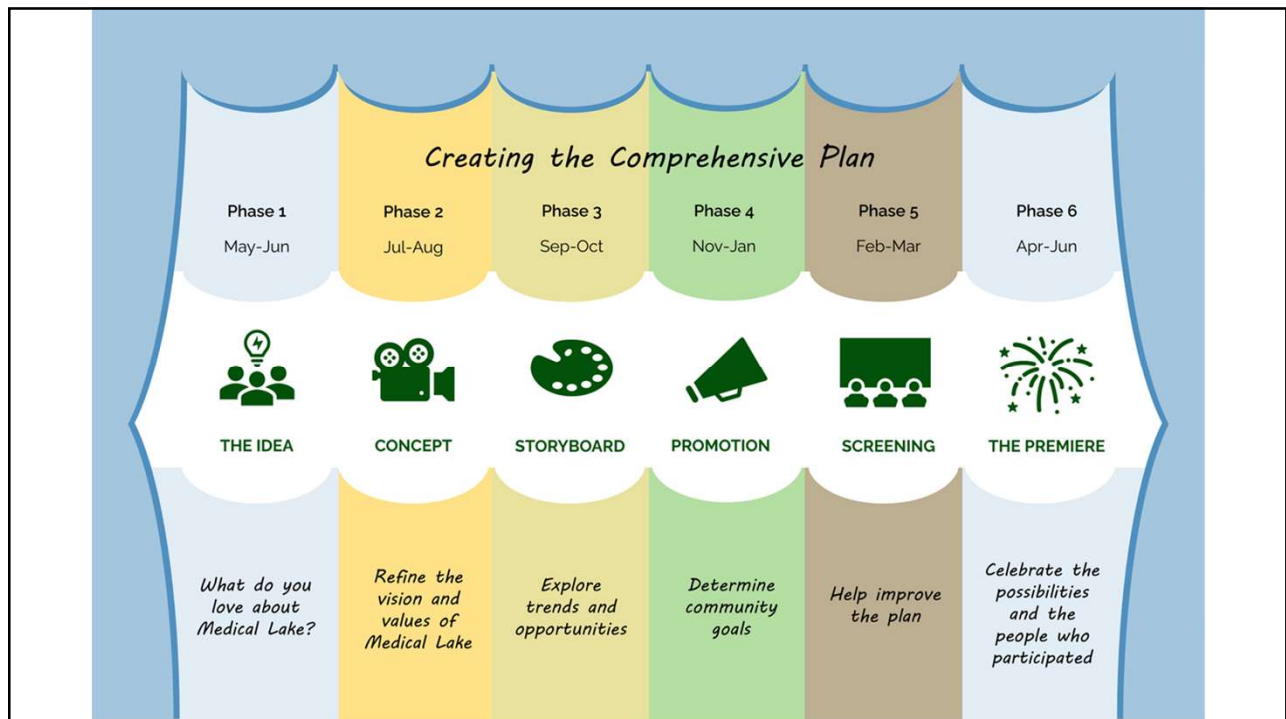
Creating the Comprehensive Plan

Phase 1
May-Jun

Phase 2
Jul-Aug

Phase 3
Sep-Oct

Phase 4
Nov-Jan

Phase 5
Feb-Mar

Phase 6
Apr-Jun

THE IDEA

CONCEPT

STORYBOARD

PROMOTION

SCREENING

THE PREMIERE

What do you love about Medical Lake?

Refine the vision and values of Medical Lake

Explore trends and opportunities

Determine community goals

Help improve the plan

Celebrate the possibilities and the people who participated